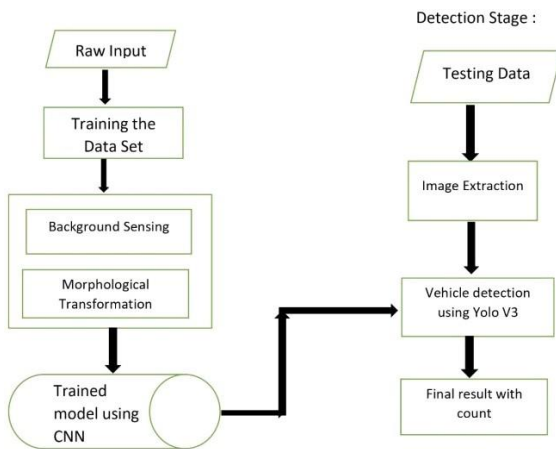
Detection Stage :

Raw Input

Training the Data Set

Background Sensing

Morphological Transformation

Trained model using CNN

Testing Data

Image Extraction

Vehicle detection using Yolo V3

Final result with count